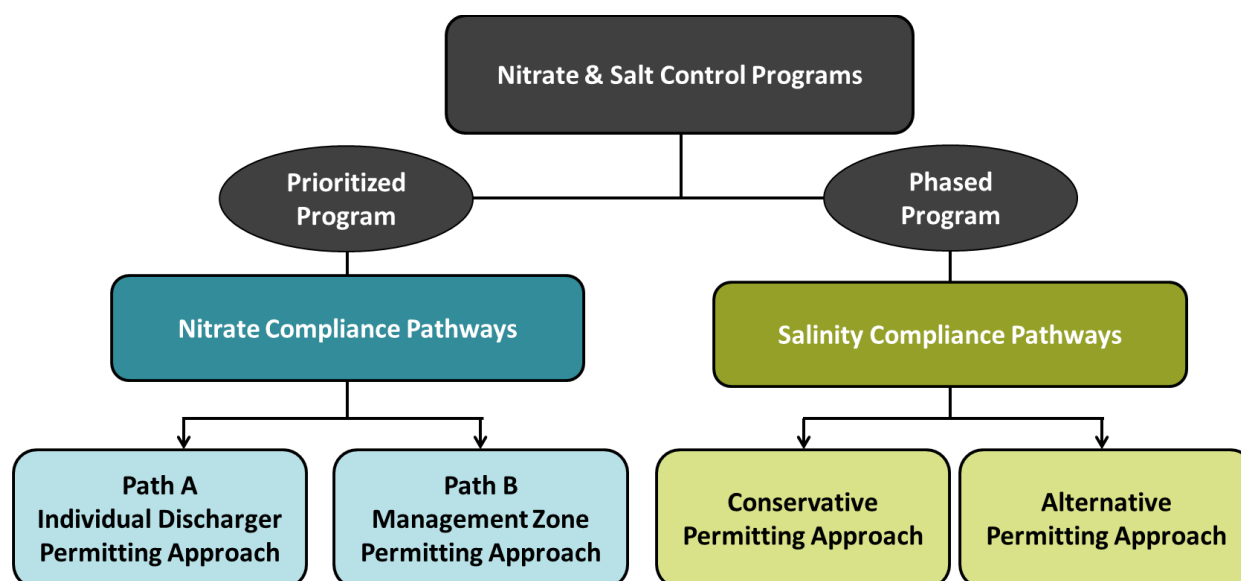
Nitrate & Salt Control Programs

Prioritized Program

Phased Program

Nitrate Compliance Pathways

Salinity Compliance Pathways

Path A
Individual Discharger
Permitting Approach

Path B
Management Zone
Permitting Approach

Conservative
Permitting Approach

Alternative
Permitting Approach